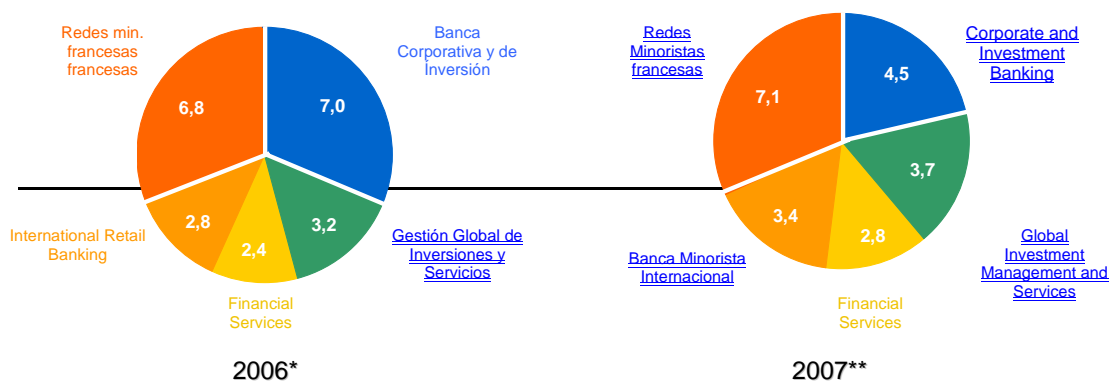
Redes min. francesas francesas

6,8

Banca Corporativa y de Inversión

7,0

International Retail Banking

2,8

2,4

3,2

Gestión Global de Inversiones y Servicios

Financial Services

2006*

Redes Minoristas francesas

7,1

Corporate and Investment Banking

4,5

3,7

3,4

2,8

Banca Minorista Internacional

Global Investment Management and Services

Financial Services

2007**